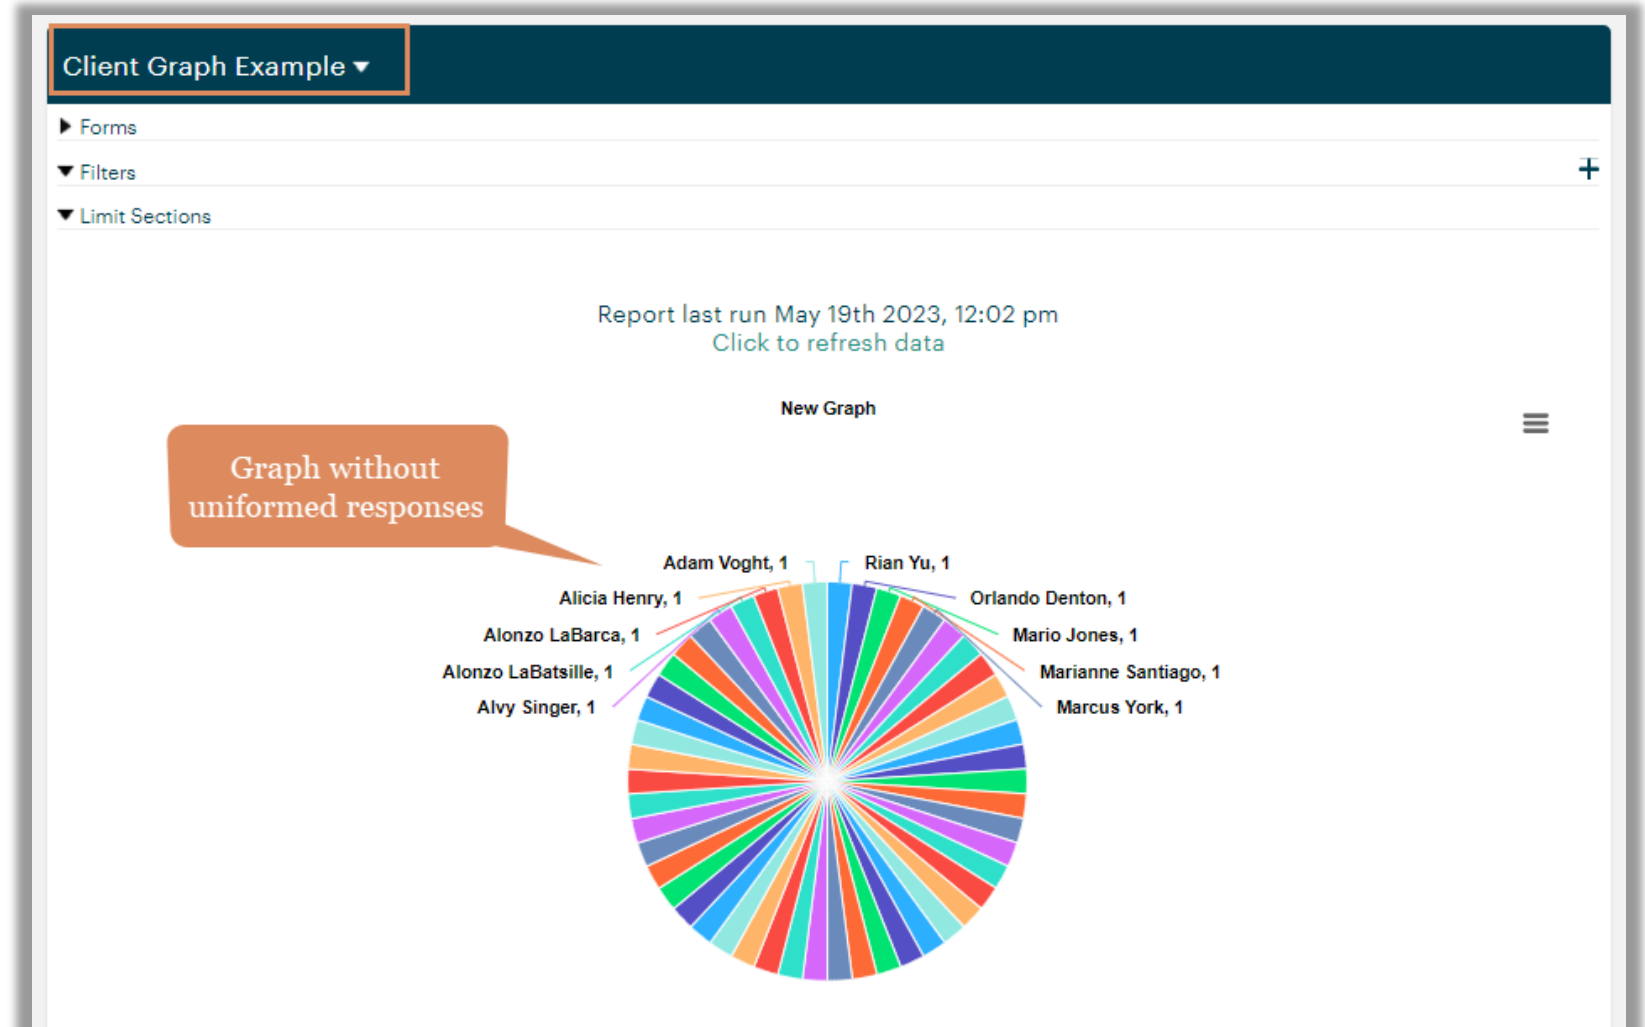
Client Graph Example

Forms

Filters

+

Limit Sections

Report last run May 19th 2023, 12:02 pm
Click to refresh data

New Graph

Graph without uniformed responses

Adam Voght, 1
Rian Yu, 1
Alicia Henry, 1
Orlando Denton, 1
Alonzo LaBarca, 1
Mario Jones, 1
Alonzo LaBatsille, 1
Marianne Santiago, 1
Alvy Singer, 1
Marcus York, 1